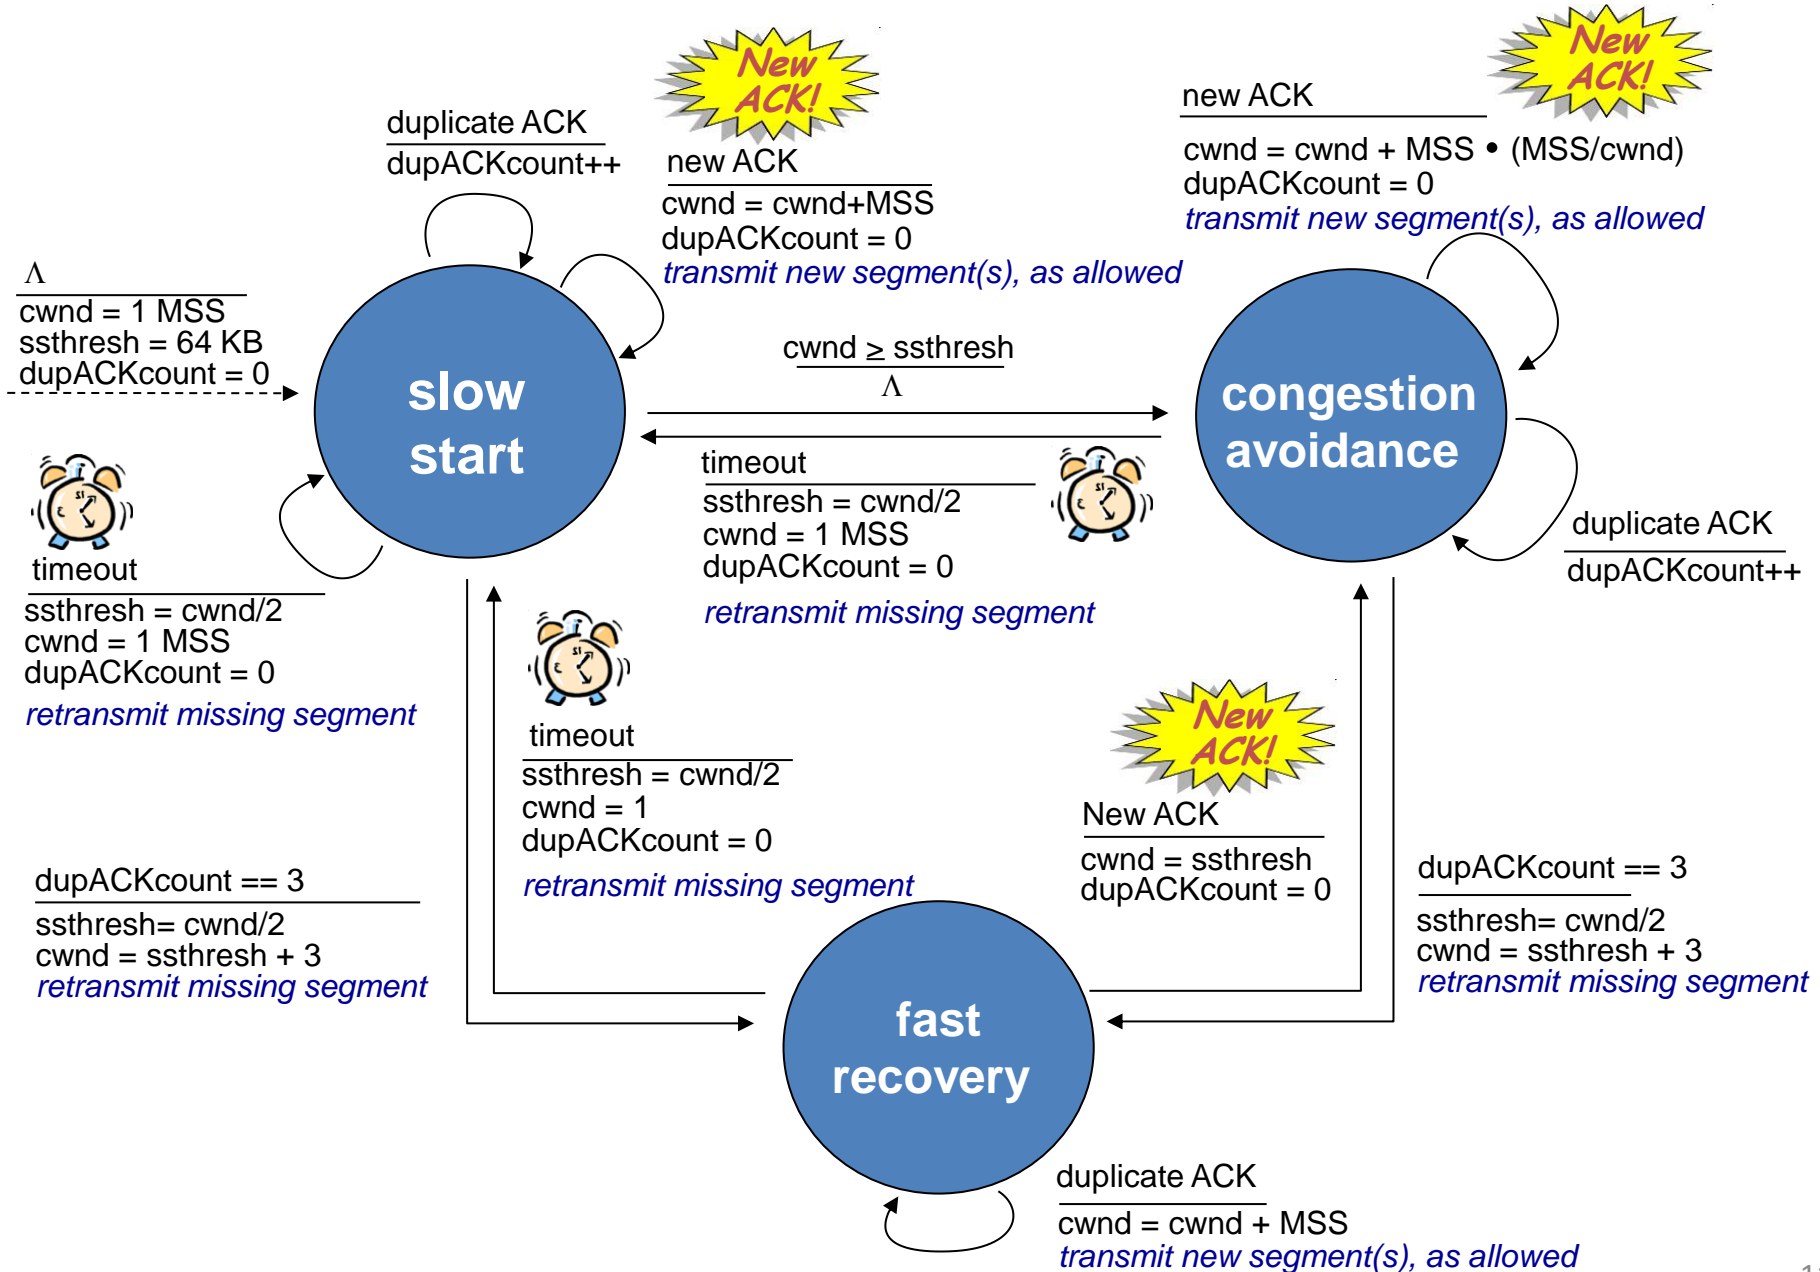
duplicate ACK
dupACKcount++

New ACK!

new ACK
cwnd = cwnd+MSS
dupACKcount = 0
transmit new segment(s), as allowed

New ACK!

new ACK
cwnd = cwnd + MSS • (MSS/cwnd)
dupACKcount = 0
transmit new segment(s), as allowed

Λ
cwnd = 1 MSS
ssthresh = 64 KB
dupACKcount = 0

slow start

cwnd ≥ ssthresh
Λ

congestion avoidance

timeout
ssthresh = cwnd/2
cwnd = 1 MSS
dupACKcount = 0
retransmit missing segment

timeout
ssthresh = cwnd/2
cwnd = 1 MSS
dupACKcount = 0
retransmit missing segment

duplicate ACK
dupACKcount++

timeout
ssthresh = cwnd/2
cwnd = 1
dupACKcount = 0
retransmit missing segment

New ACK!

New ACK
cwnd = ssthresh
dupACKcount = 0

dupACKcount == 3
ssthresh= cwnd/2
cwnd = ssthresh + 3
retransmit missing segment

dupACKcount == 3
ssthresh= cwnd/2
cwnd = ssthresh + 3
retransmit missing segment

fast recovery

duplicate ACK
cwnd = cwnd + MSS
transmit new segment(s), as allowed